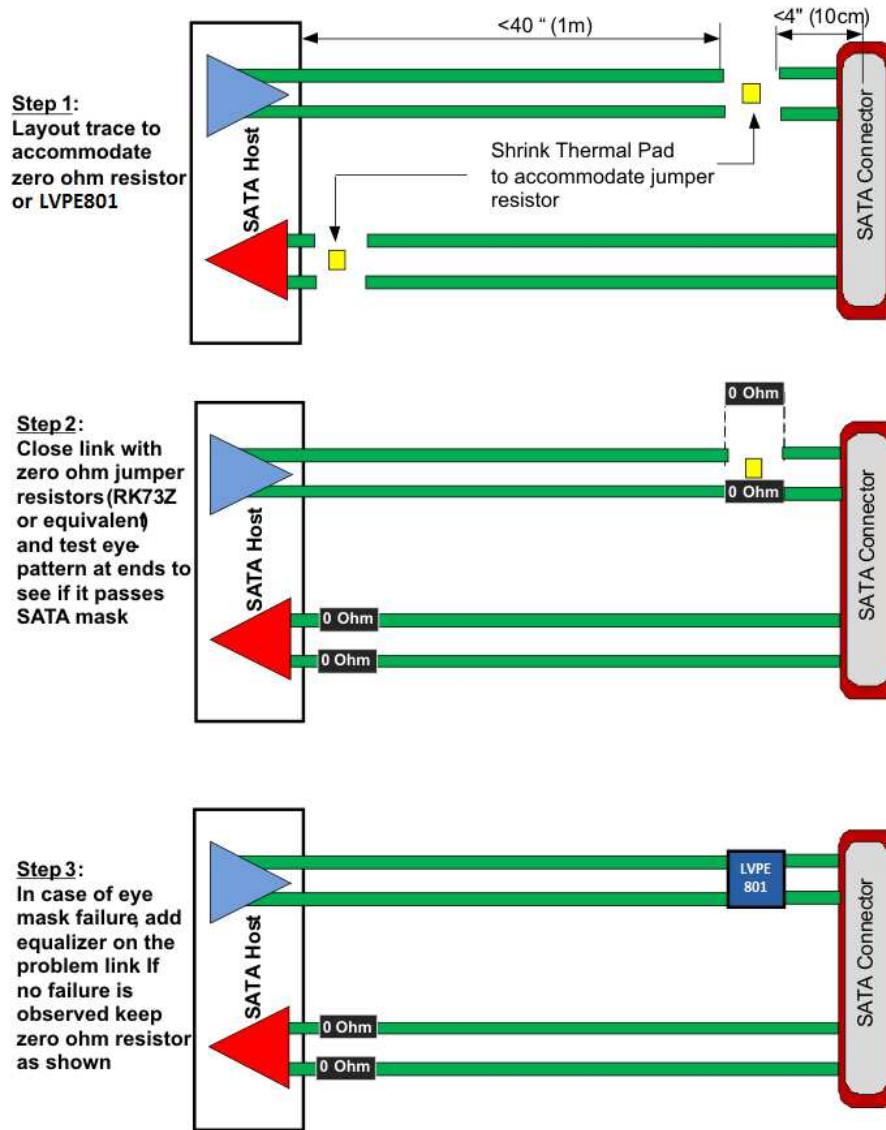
Step 1:
Layout trace to accommodate zero ohm resistor or LVPE801

<40 " (1m)

<4" (10cm)

SATA Host

Shrink Thermal Pad to accommodate jumper resistor

SATA Connector

Step 2:
Close link with zero ohm jumper resistors (RK73Z or equivalent) and test eye pattern at ends to see if it passes SATA mask

SATA Host

0 Ohm

0 Ohm

0 Ohm

0 Ohm

SATA Connector

Step 3:
In case of eye mask failure, add equalizer on the problem link If no failure is observed keep zero ohm resistor as shown

SATA Host

LVPE 801

0 Ohm

0 Ohm

SATA Connector